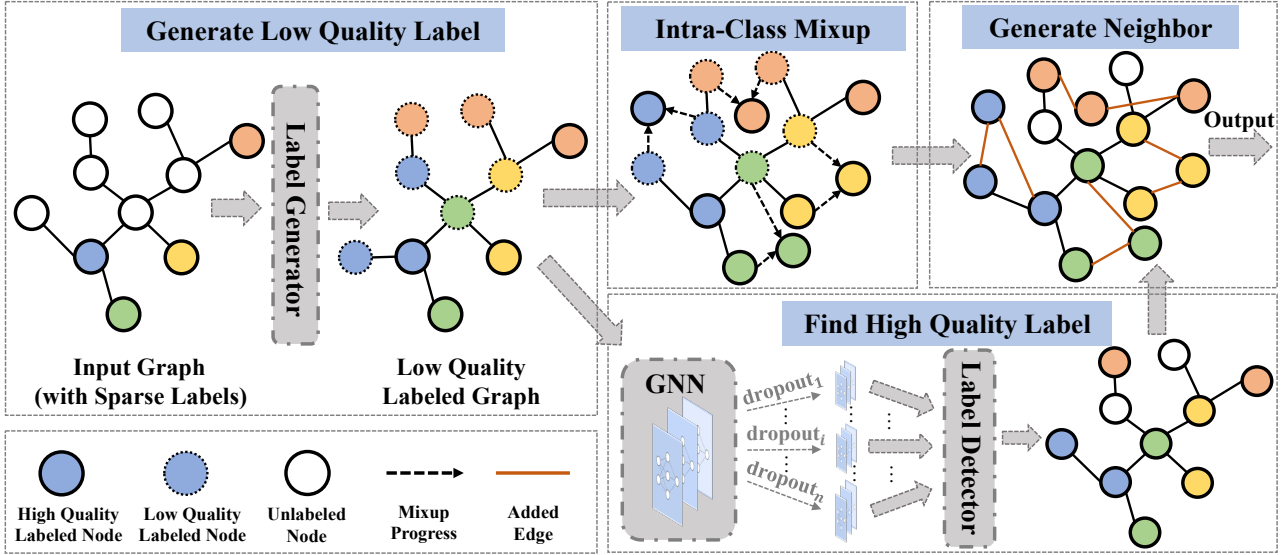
Generate Low Quality Label

Label Generator

Input Graph (with Sparse Labels)

Low Quality Labeled Graph

Intra-Class Mixup

Generate Neighbor

Output

Find High Quality Label

GNN

$\text{dropout}_1$

$\text{dropout}_i$

$\text{dropout}_n$

Label Detector

High Quality Labeled Node

Low Quality Labeled Node

Unlabeled Node

Mixup Progress

Added Edge